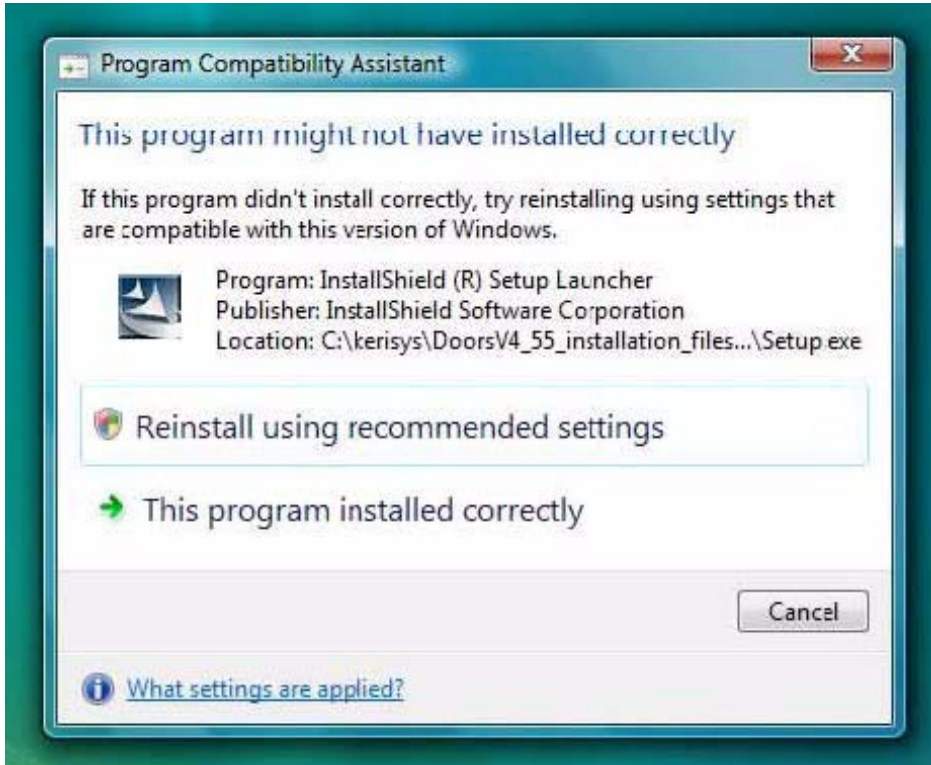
Program Compatibility Assistant

This program might not have installed correctly

If this program didn't install correctly, try reinstalling using settings that are compatible with this version of Windows.

Program: InstallShield (R) Setup Launcher
Publisher: InstallShield Software Corporation
Location: C:\kerisys\DoorsV4_55_installation_files...\Setup.exe

Reinstall using recommended settings

This program installed correctly

Cancel

What settings are applied?